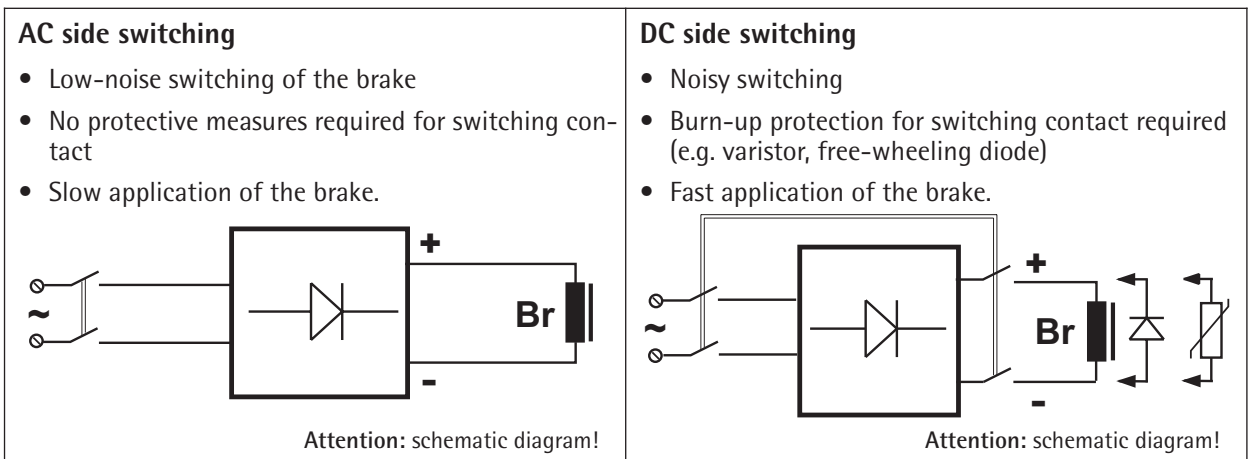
| AC side switching | DC side switching |
|---|---|
| • Low-noise switching of the brake<br>• No protective measures required for switching contact<br>• Slow application of the brake. | • Noisy switching<br>• Burn-up protection for switching contact required (e.g. varistor, free-wheeling diode)<br>• Fast application of the brake. |
| ~ + Br - | ~ + Br - |
| **Attention:** schematic diagram! | **Attention:** schematic diagram! |